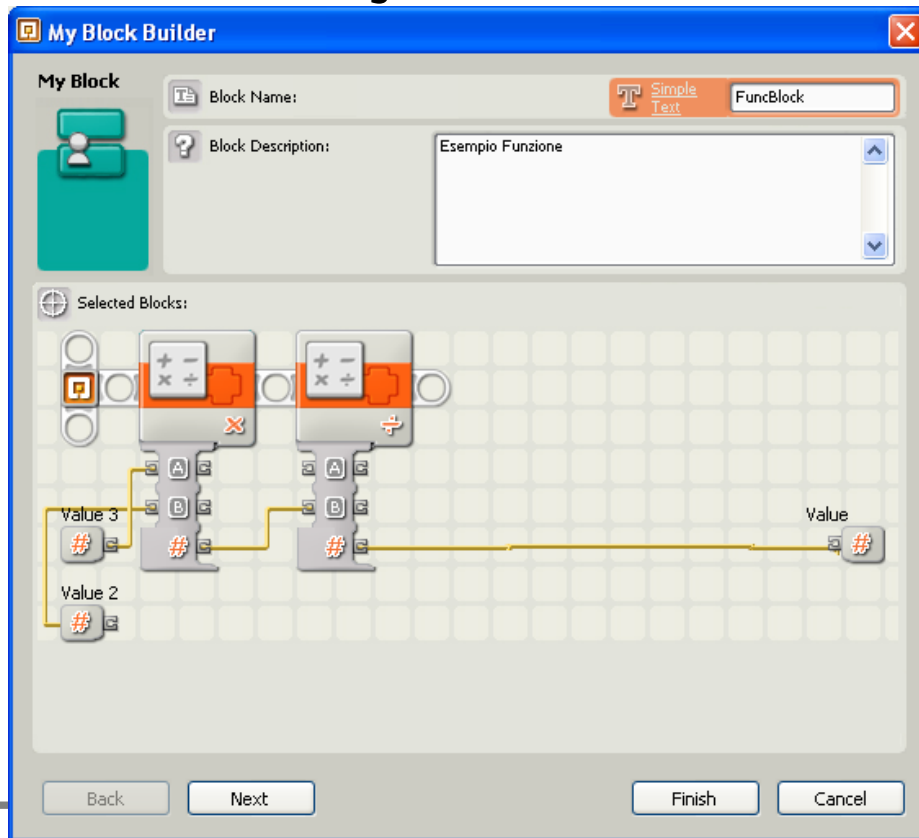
My Block Builder

My Block

Block Name:

Simple Text

FuncBlock

Block Description:

Esempio Funzione

Selected Blocks:

+ −
× ÷

×

+ −
× ÷

÷

A

B

#

A

B

#

Value 3

#

Value 2

#

Value

#

Back

Next

Finish

Cancel